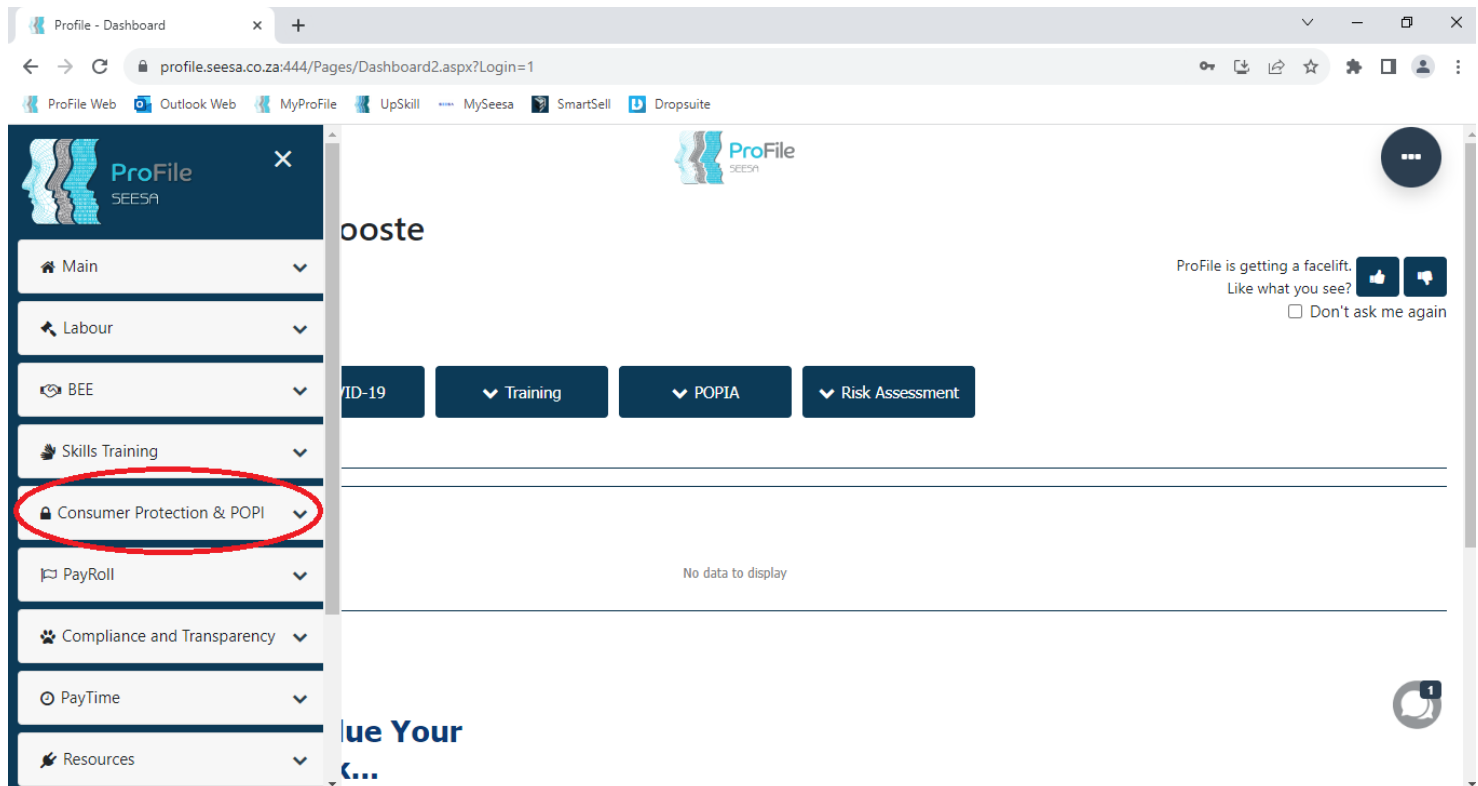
Profile - Dashboard

profile.seesa.co.za:444/Pages/Dashboard2.aspx?Login=1

ProFile Web Outlook Web MyProFile UpSkill MySeesa SmartSell Dropsuite

ProFile
SEESA

Main

Labour

BEE

Skills Training

Consumer Protection & POPI

PayRoll

Compliance and Transparency

PayTime

Resources

ProFile
SEESA

ooste

ProFile is getting a facelift.
Like what you see?

Don't ask me again

VID-19

Training

POPIA

Risk Assessment

No data to display

lue Your

...

1